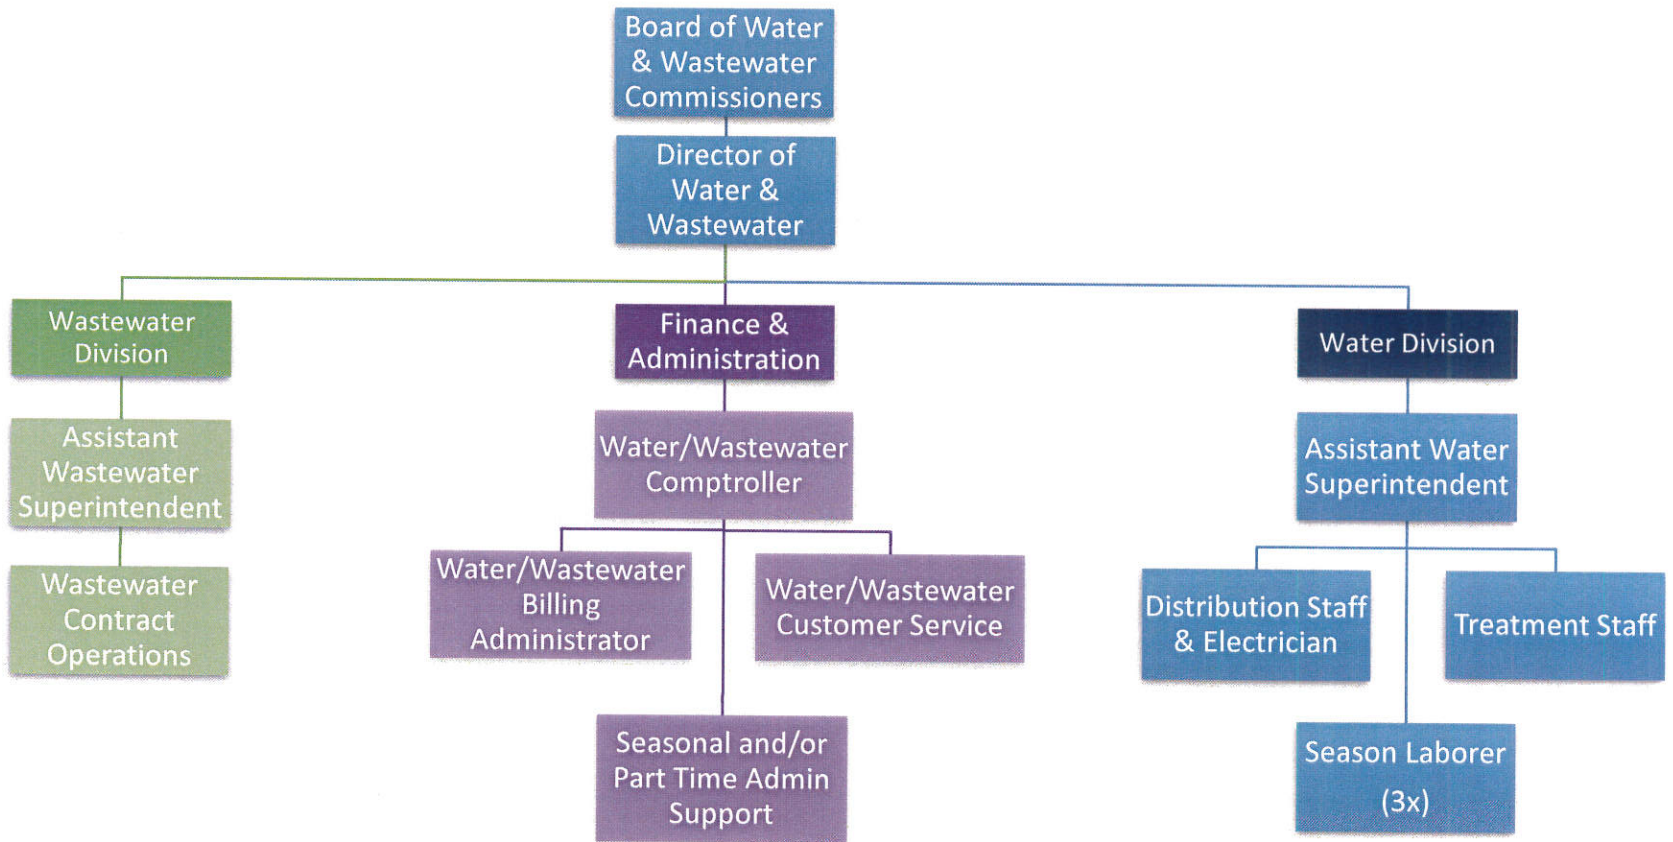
Board of Water & Wastewater Commissioners

Director of Water & Wastewater

Wastewater Division

Assistant Wastewater Superintendent

Wastewater Contract Operations

Finance & Administration

Water/Wastewater Comptroller

Water/Wastewater Billing Administrator

Water/Wastewater Customer Service

Seasonal and/or Part Time Admin Support

Water Division

Assistant Water Superintendent

Distribution Staff & Electrician

Treatment Staff

Season Laborer (3x)